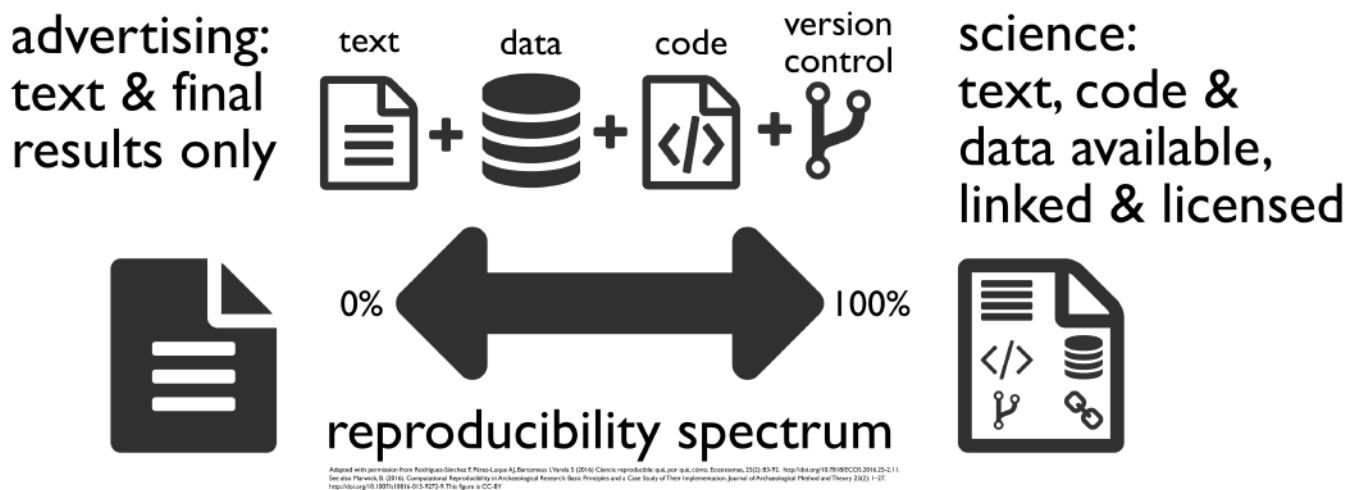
advertising: text & final results only

text + data + code + version control

science: text, code & data available, linked & licensed

0%

100%

reproducibility spectrum

Adapted with permission from Rodríguez-Sánchez F, Pérez-Luque AJ, Bartomeus I, Varela S (2016) Ciencia reproducible: qué, por qué, cómo. Ecosistemas, 25(2): 83-92. http://doi.org/10.7818/ECOS.2016.25-2.11. See also Marwick, B. (2016). Computational Reproducibility in Archaeological Research: Basic Principles and a Case Study of Their Implementation. Journal of Archaeological Method and Theory 23(2): 1–27. http://doi.org/10.1007/s10816-015-9272-9. This figure is CC-BY